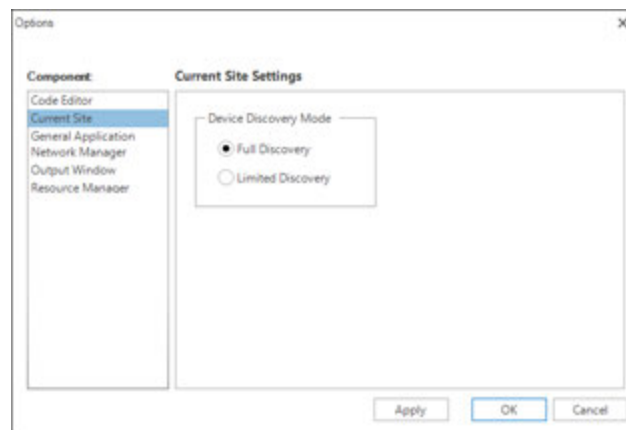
Options

×

Component:

Code Editor
Current Site
General Application
Network Manager
Output Window
Resource Manager

Current Site Settings

Device Discovery Mode

Full Discovery

Limited Discovery

Apply

OK

Cancel